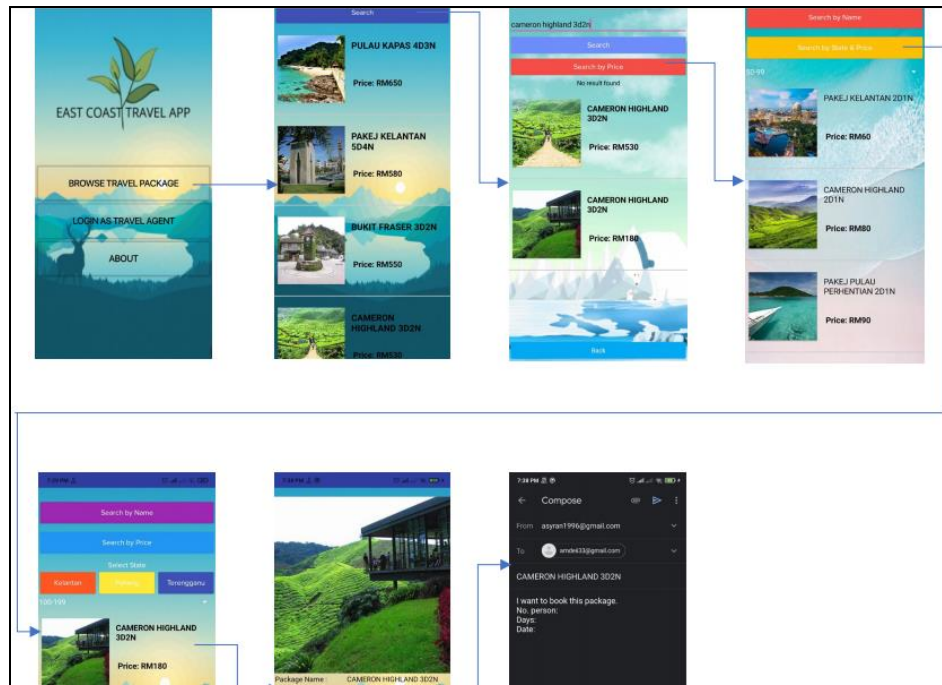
EAST COAST TRAVEL APP

BROWSE TRAVEL PACKAGE

LOGIN AS TRAVEL AGENT

ABOUT

Search

PULAU KAPAS 4D3N

Price: RM650

PAKEJ KELANTAN 5D4N

Price: RM580

BUKIT FRASER 3D2N

Price: RM550

CAMERON HIGHLAND 3D2N

Price: RM530

cameron highland 3d2n

Search

Search by Price

No result found

CAMERON HIGHLAND 3D2N

Price: RM530

CAMERON HIGHLAND 3D2N

Price: RM180

Back

Search by Name

Search by State & Price

0-99

PAKEJ KELANTAN 2D1N

Price: RM60

CAMERON HIGHLAND 2D1N

Price: RM80

PAKEJ PULAU PERHENTIAN 2D1N

Price: RM90

Search by Name

Search by Price

Select State

Kelantan

Pahang

Terengganu

100-199

CAMERON HIGHLAND 3D2N

Price: RM180

Package Name : CAMERON HIGHLAND 3D2N

7:34 PM

Compose

From asyran1996@gmail.com

To amde633@gmail.com

CAMERON HIGHLAND 3D2N

I want to book this package.
No. person:
Days:
Date: